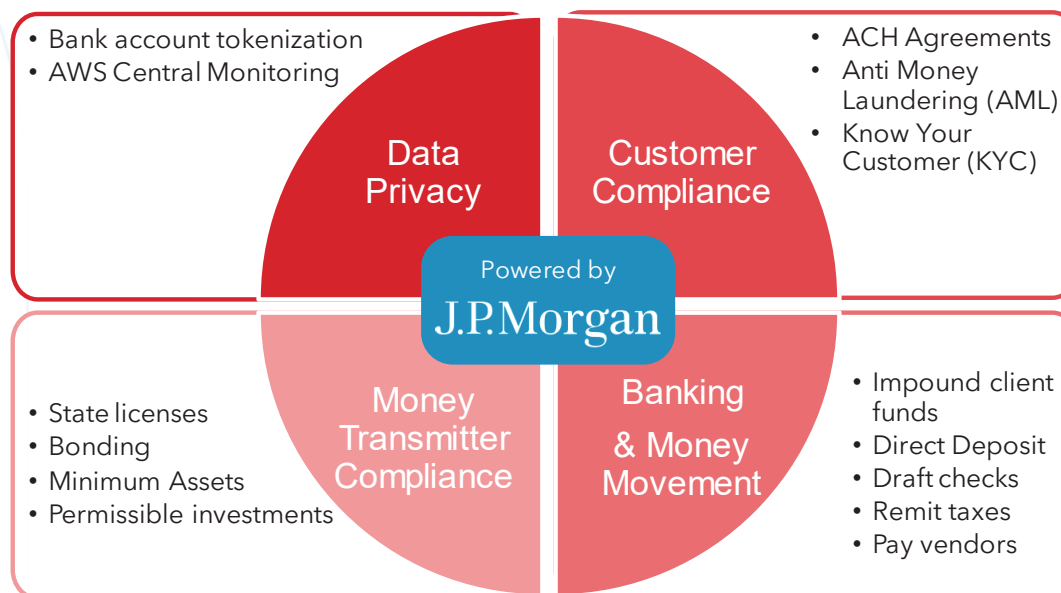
• Bank account tokenization
• AWS Central Monitoring

Data Privacy

• ACH Agreements
• Anti Money Laundering (AML)
• Know Your Customer (KYC)

Customer Compliance

Powered by
J.P.Morgan

• State licenses
• Bonding
• Minimum Assets
• Permissible investments

Money Transmitter Compliance

Banking & Money Movement

• Impound client funds
• Direct Deposit
• Draft checks
• Remit taxes
• Pay vendors